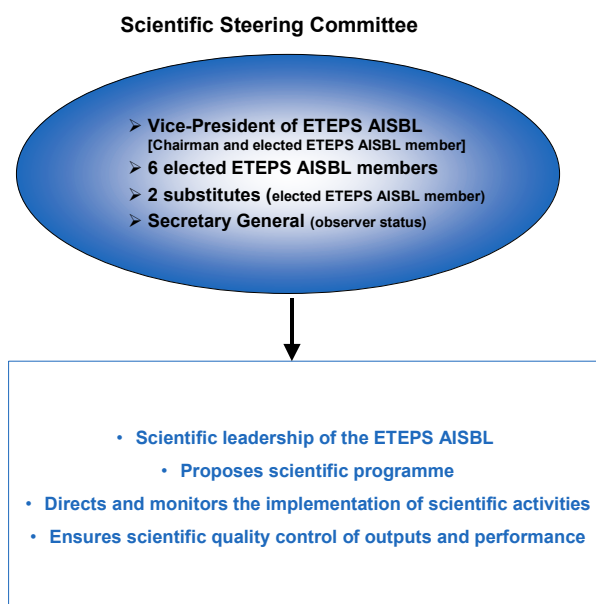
Scientific Steering Committee

➢ Vice-President of ETEPS AISBL [Chairman and elected ETEPS AISBL member]
➢ 6 elected ETEPS AISBL members
➢ 2 substitutes (elected ETEPS AISBL member)
➢ Secretary General (observer status)

• Scientific leadership of the ETEPS AISBL
• Proposes scientific programme
• Directs and monitors the implementation of scientific activities
• Ensures scientific quality control of outputs and performance